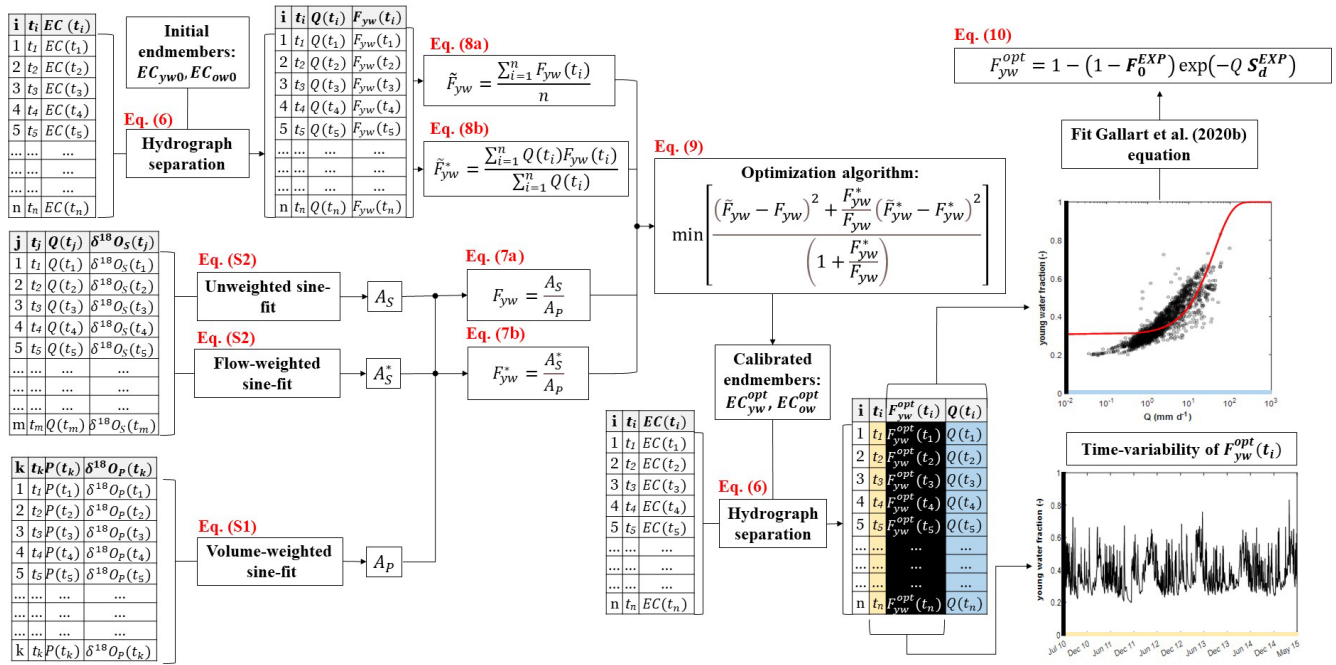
| i | $t_i$ | $EC(t_i)$ |
|---|---|---|
| 1 | $t_1$ | $EC(t_1)$ |
| 2 | $t_2$ | $EC(t_2)$ |
| 3 | $t_3$ | $EC(t_3)$ |
| 4 | $t_4$ | $EC(t_4)$ |
| 5 | $t_5$ | $EC(t_5)$ |
| ... | ... | ... |
| ... | ... | ... |
| ... | ... | ... |
| n | $t_n$ | $EC(t_n)$ |

Initial endmembers: $EC_{yw0}, EC_{ow0}$

Eq. (6)

Hydrograph separation

| i | $t_i$ | $Q(t_i)$ | $F_{yw}(t_i)$ |
|---|---|---|---|
| 1 | $t_1$ | $Q(t_1)$ | $F_{yw}(t_1)$ |
| 2 | $t_2$ | $Q(t_2)$ | $F_{yw}(t_2)$ |
| 3 | $t_3$ | $Q(t_3)$ | $F_{yw}(t_3)$ |
| 4 | $t_4$ | $Q(t_4)$ | $F_{yw}(t_4)$ |
| 5 | $t_5$ | $Q(t_5)$ | $F_{yw}(t_5)$ |
| ... | ... | ... | ... |
| ... | ... | ... | ... |
| ... | ... | ... | ... |
| n | $t_n$ | $Q(t_n)$ | $F_{yw}(t_n)$ |

Eq. (8a)

$\tilde{F}_{yw} = \frac{\sum_{i=1}^{n} F_{yw}(t_i)}{n}$

Eq. (8b)

$\tilde{F}^*_{yw} = \frac{\sum_{i=1}^{n} Q(t_i)F_{yw}(t_i)}{\sum_{i=1}^{n} Q(t_i)}$

Eq. (10)

$F_{yw}^{opt} = 1 - (1 - F_0^{EXP})\exp(-Q\, S_d^{EXP})$

Fit Gallart et al. (2020b) equation

Eq. (9)

Optimization algorithm:

$\min\left[\frac{(\tilde{F}_{yw} - F_{yw})^2 + \frac{F^*_{yw}}{F_{yw}}(\tilde{F}^*_{yw} - F^*_{yw})^2}{\left(1 + \frac{F^*_{yw}}{F_{yw}}\right)}\right]$

| j | $t_j$ | $Q(t_j)$ | $\delta^{18}O_S(t_j)$ |
|---|---|---|---|
| 1 | $t_1$ | $Q(t_1)$ | $\delta^{18}O_S(t_1)$ |
| 2 | $t_2$ | $Q(t_2)$ | $\delta^{18}O_S(t_2)$ |
| 3 | $t_3$ | $Q(t_3)$ | $\delta^{18}O_S(t_3)$ |
| 4 | $t_4$ | $Q(t_4)$ | $\delta^{18}O_S(t_4)$ |
| 5 | $t_5$ | $Q(t_5)$ | $\delta^{18}O_S(t_5)$ |
| ... | ... | ... | ... |
| ... | ... | ... | ... |
| ... | ... | ... | ... |
| m | $t_m$ | $Q(t_m)$ | $\delta^{18}O_S(t_m)$ |

Eq. (S2)

Unweighted sine-fit

$A_S$

Eq. (7a)

$F_{yw} = \frac{A_S}{A_P}$

Eq. (S2)

Flow-weighted sine-fit

$A^*_S$

Eq. (7b)

$F^*_{yw} = \frac{A^*_S}{A_P}$

Calibrated endmembers: $EC^{opt}_{yw}, EC^{opt}_{ow}$

1
0.8
0.6
0.4
0.2
0
young water fraction (-)
$10^{-2}$ $10^{-1}$ $10^0$ $10^1$ $10^2$ $10^3$
Q (mm d$^{-1}$)

| k | $t_k$ | $P(t_k)$ | $\delta^{18}O_P(t_k)$ |
|---|---|---|---|
| 1 | $t_1$ | $P(t_1)$ | $\delta^{18}O_P(t_1)$ |
| 2 | $t_2$ | $P(t_2)$ | $\delta^{18}O_P(t_2)$ |
| 3 | $t_3$ | $P(t_3)$ | $\delta^{18}O_P(t_3)$ |
| 4 | $t_4$ | $P(t_4)$ | $\delta^{18}O_P(t_4)$ |
| 5 | $t_5$ | $P(t_5)$ | $\delta^{18}O_P(t_5)$ |
| ... | ... | ... | ... |
| ... | ... | ... | ... |
| ... | ... | ... | ... |
| k | $t_k$ | $P(t_k)$ | $\delta^{18}O_P(t_k)$ |

Eq. (S1)

Volume-weighted sine-fit

$A_P$

| i | $t_i$ | $EC(t_i)$ |
|---|---|---|
| 1 | $t_1$ | $EC(t_1)$ |
| 2 | $t_2$ | $EC(t_2)$ |
| 3 | $t_3$ | $EC(t_3)$ |
| 4 | $t_4$ | $EC(t_4)$ |
| 5 | $t_5$ | $EC(t_5)$ |
| ... | ... | ... |
| ... | ... | ... |
| ... | ... | ... |
| n | $t_n$ | $EC(t_n)$ |

Eq. (6)

Hydrograph separation

| i | $t_i$ | $F^{opt}_{yw}(t_i)$ | $Q(t_i)$ |
|---|---|---|---|
| 1 | $t_1$ | $F^{opt}_{yw}(t_1)$ | $Q(t_1)$ |
| 2 | $t_2$ | $F^{opt}_{yw}(t_2)$ | $Q(t_2)$ |
| 3 | $t_3$ | $F^{opt}_{yw}(t_3)$ | $Q(t_3)$ |
| 4 | $t_4$ | $F^{opt}_{yw}(t_4)$ | $Q(t_4)$ |
| 5 | $t_5$ | $F^{opt}_{yw}(t_5)$ | $Q(t_5)$ |
| ... | ... | ... | ... |
| ... | ... | ... | ... |
| ... | ... | ... | ... |
| n | $t_n$ | $F^{opt}_{yw}(t_n)$ | $Q(t_n)$ |

Time-variability of $F^{opt}_{yw}(t_i)$

1
0.8
0.6
0.4
0.2
0
young water fraction (-)
Jul 10 Dec 10 Jun 11 Dec 11 Jun 12 Dec 12 Jun 13 Dec 13 Jun 14 Dec 14 May 15